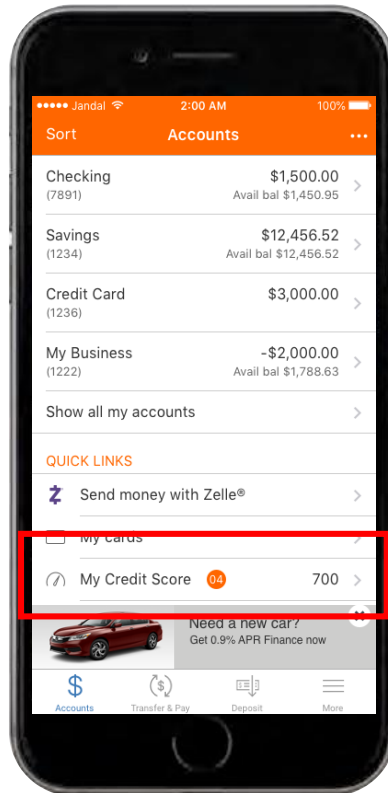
••••• Jandal 2:00 AM 100%

Sort Accounts •••

Checking (7891) $1,500.00 Avail bal $1,450.95

Savings (1234) $12,456.52 Avail bal $12,456.52

Credit Card (1236) $3,000.00

My Business (1222) -$2,000.00 Avail bal $1,788.63

Show all my accounts

QUICK LINKS

Send money with Zelle®

My cards

My Credit Score 04 700

Need a new car? Get 0.9% APR Finance now

Accounts Transfer & Pay Deposit More